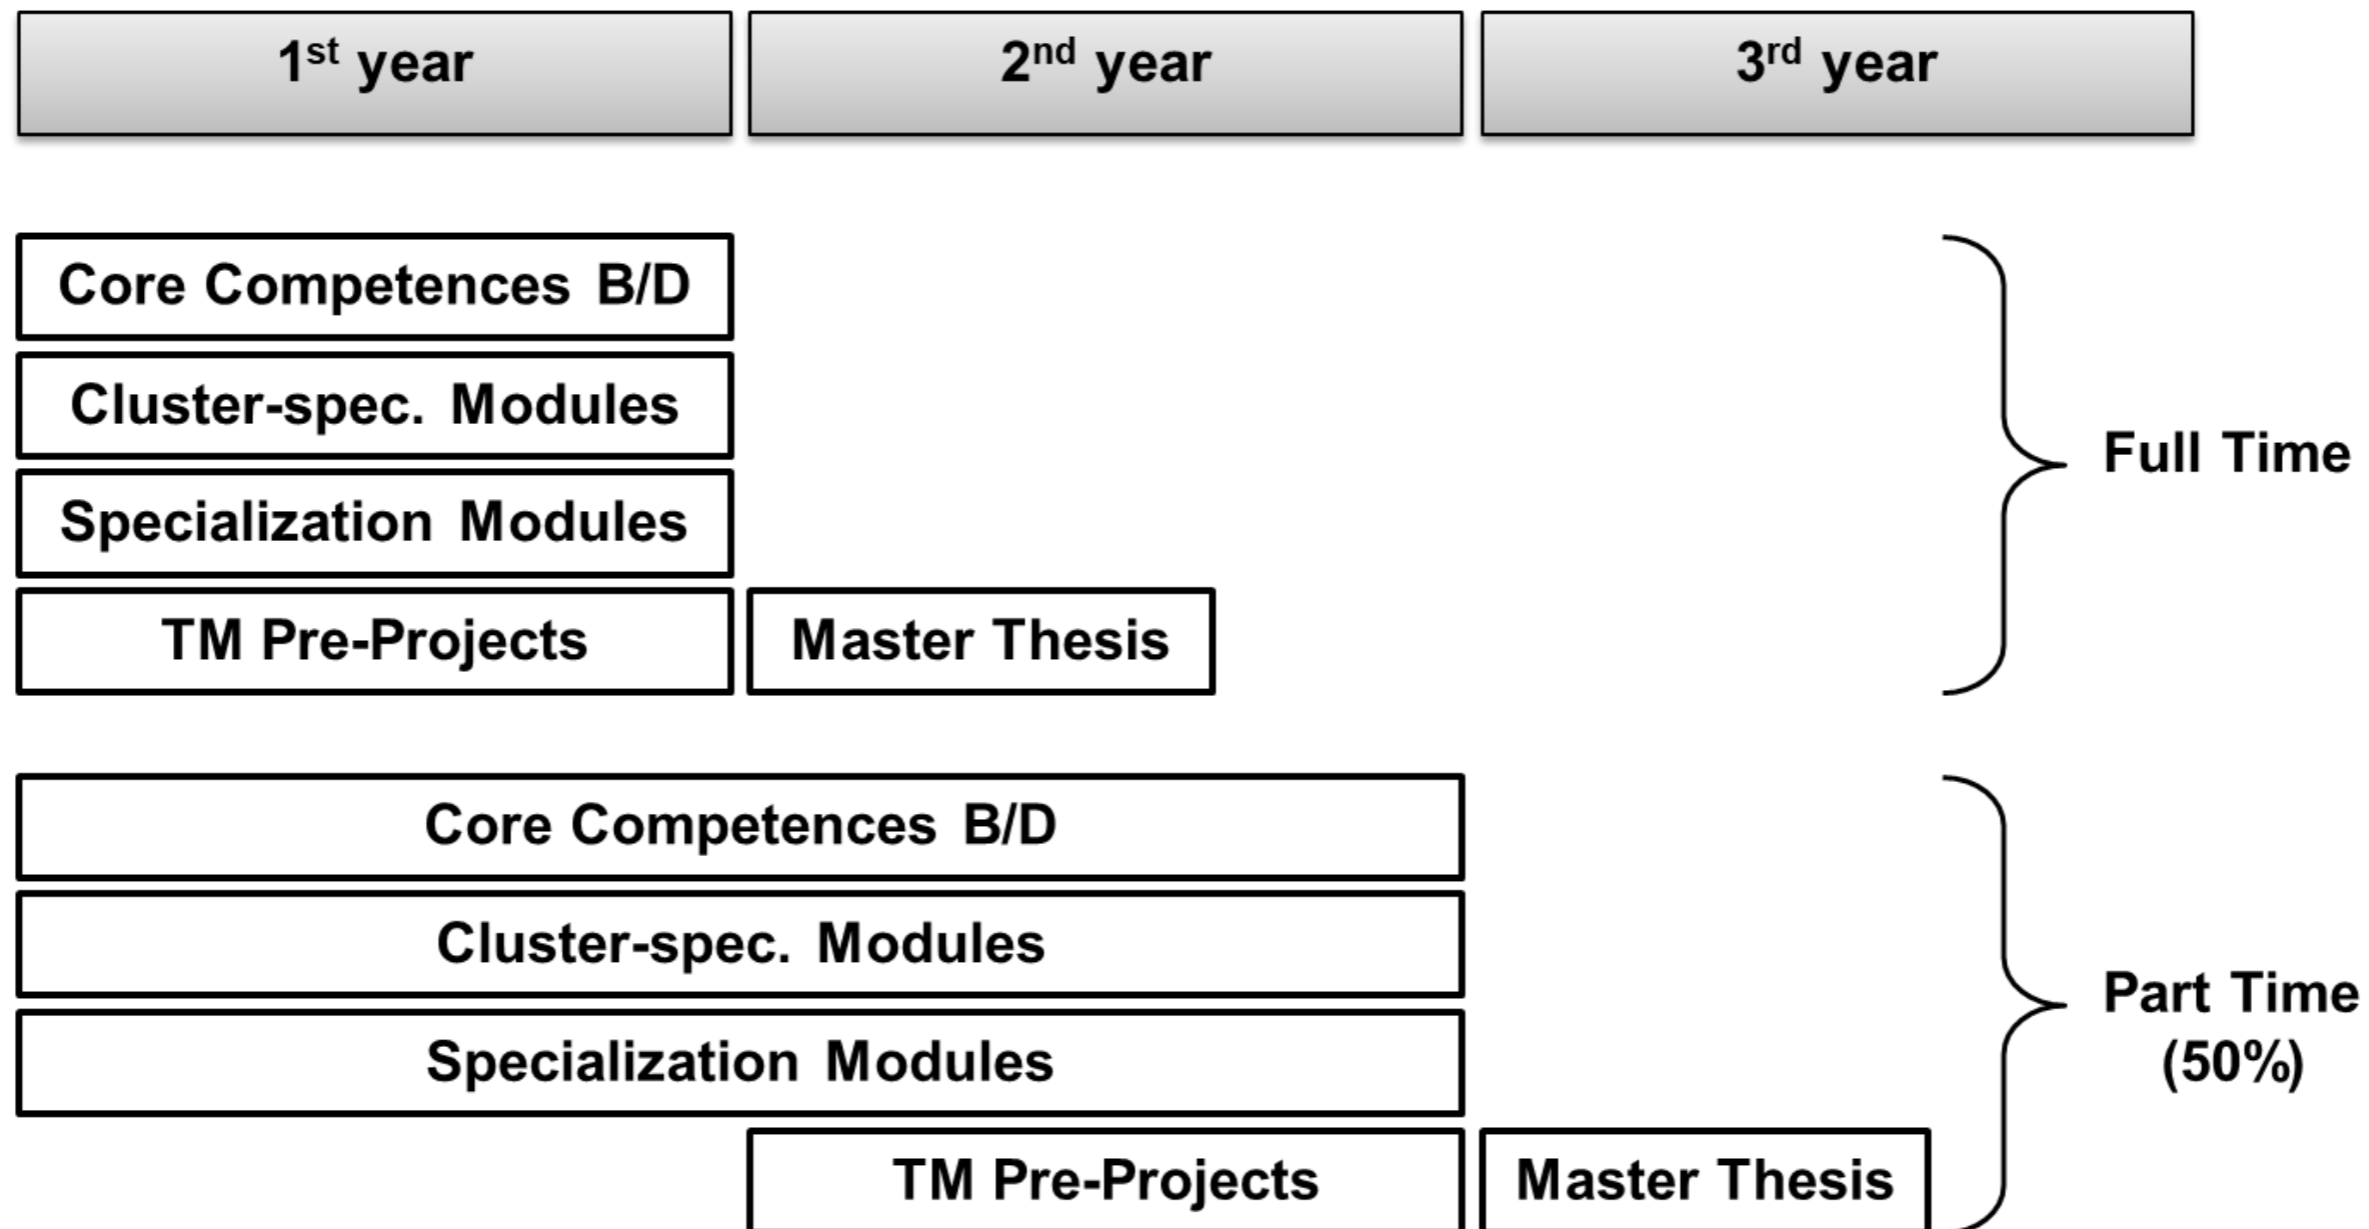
1$^{st}$ year
2$^{nd}$ year
3$^{rd}$ year

Core Competences B/D
Cluster-spec. Modules
Specialization Modules
TM Pre-Projects
Master Thesis
Full Time

Core Competences B/D
Cluster-spec. Modules
Specialization Modules
TM Pre-Projects
Master Thesis
Part Time (50%)